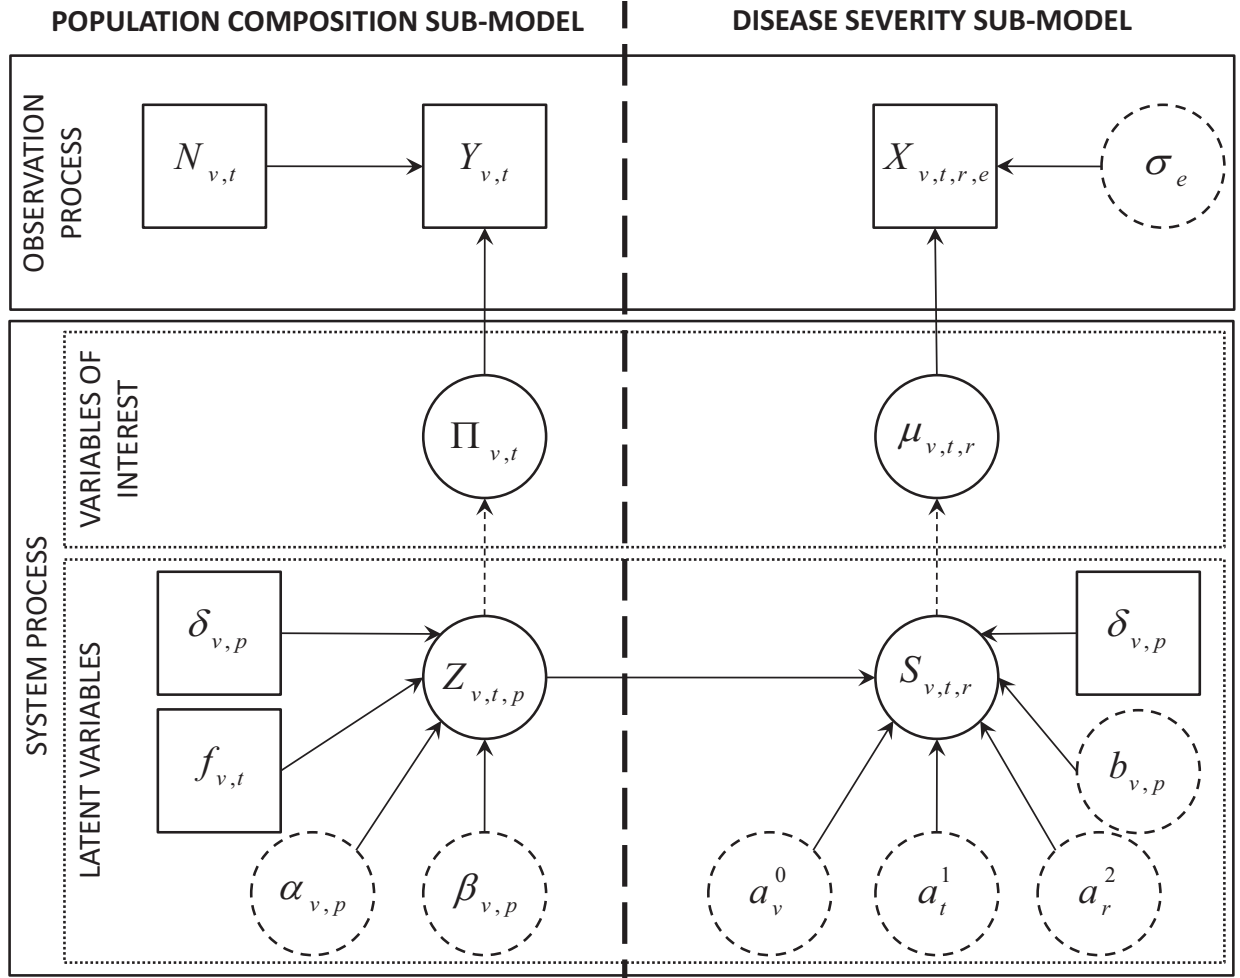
POPULATION COMPOSITION SUB-MODEL

DISEASE SEVERITY SUB-MODEL

OBSERVATION PROCESS

$N_{v,t}$

$Y_{v,t}$

$X_{v,t,r,e}$

$\sigma_e$

SYSTEM PROCESS

VARIABLES OF INTEREST

$\Pi_{v,t}$

$\mu_{v,t,r}$

LATENT VARIABLES

$\delta_{v,p}$

$Z_{v,t,p}$

$S_{v,t,r}$

$\delta_{v,p}$

$f_{v,t}$

$b_{v,p}$

$\alpha_{v,p}$

$\beta_{v,p}$

$a_v^0$

$a_t^1$

$a_r^2$